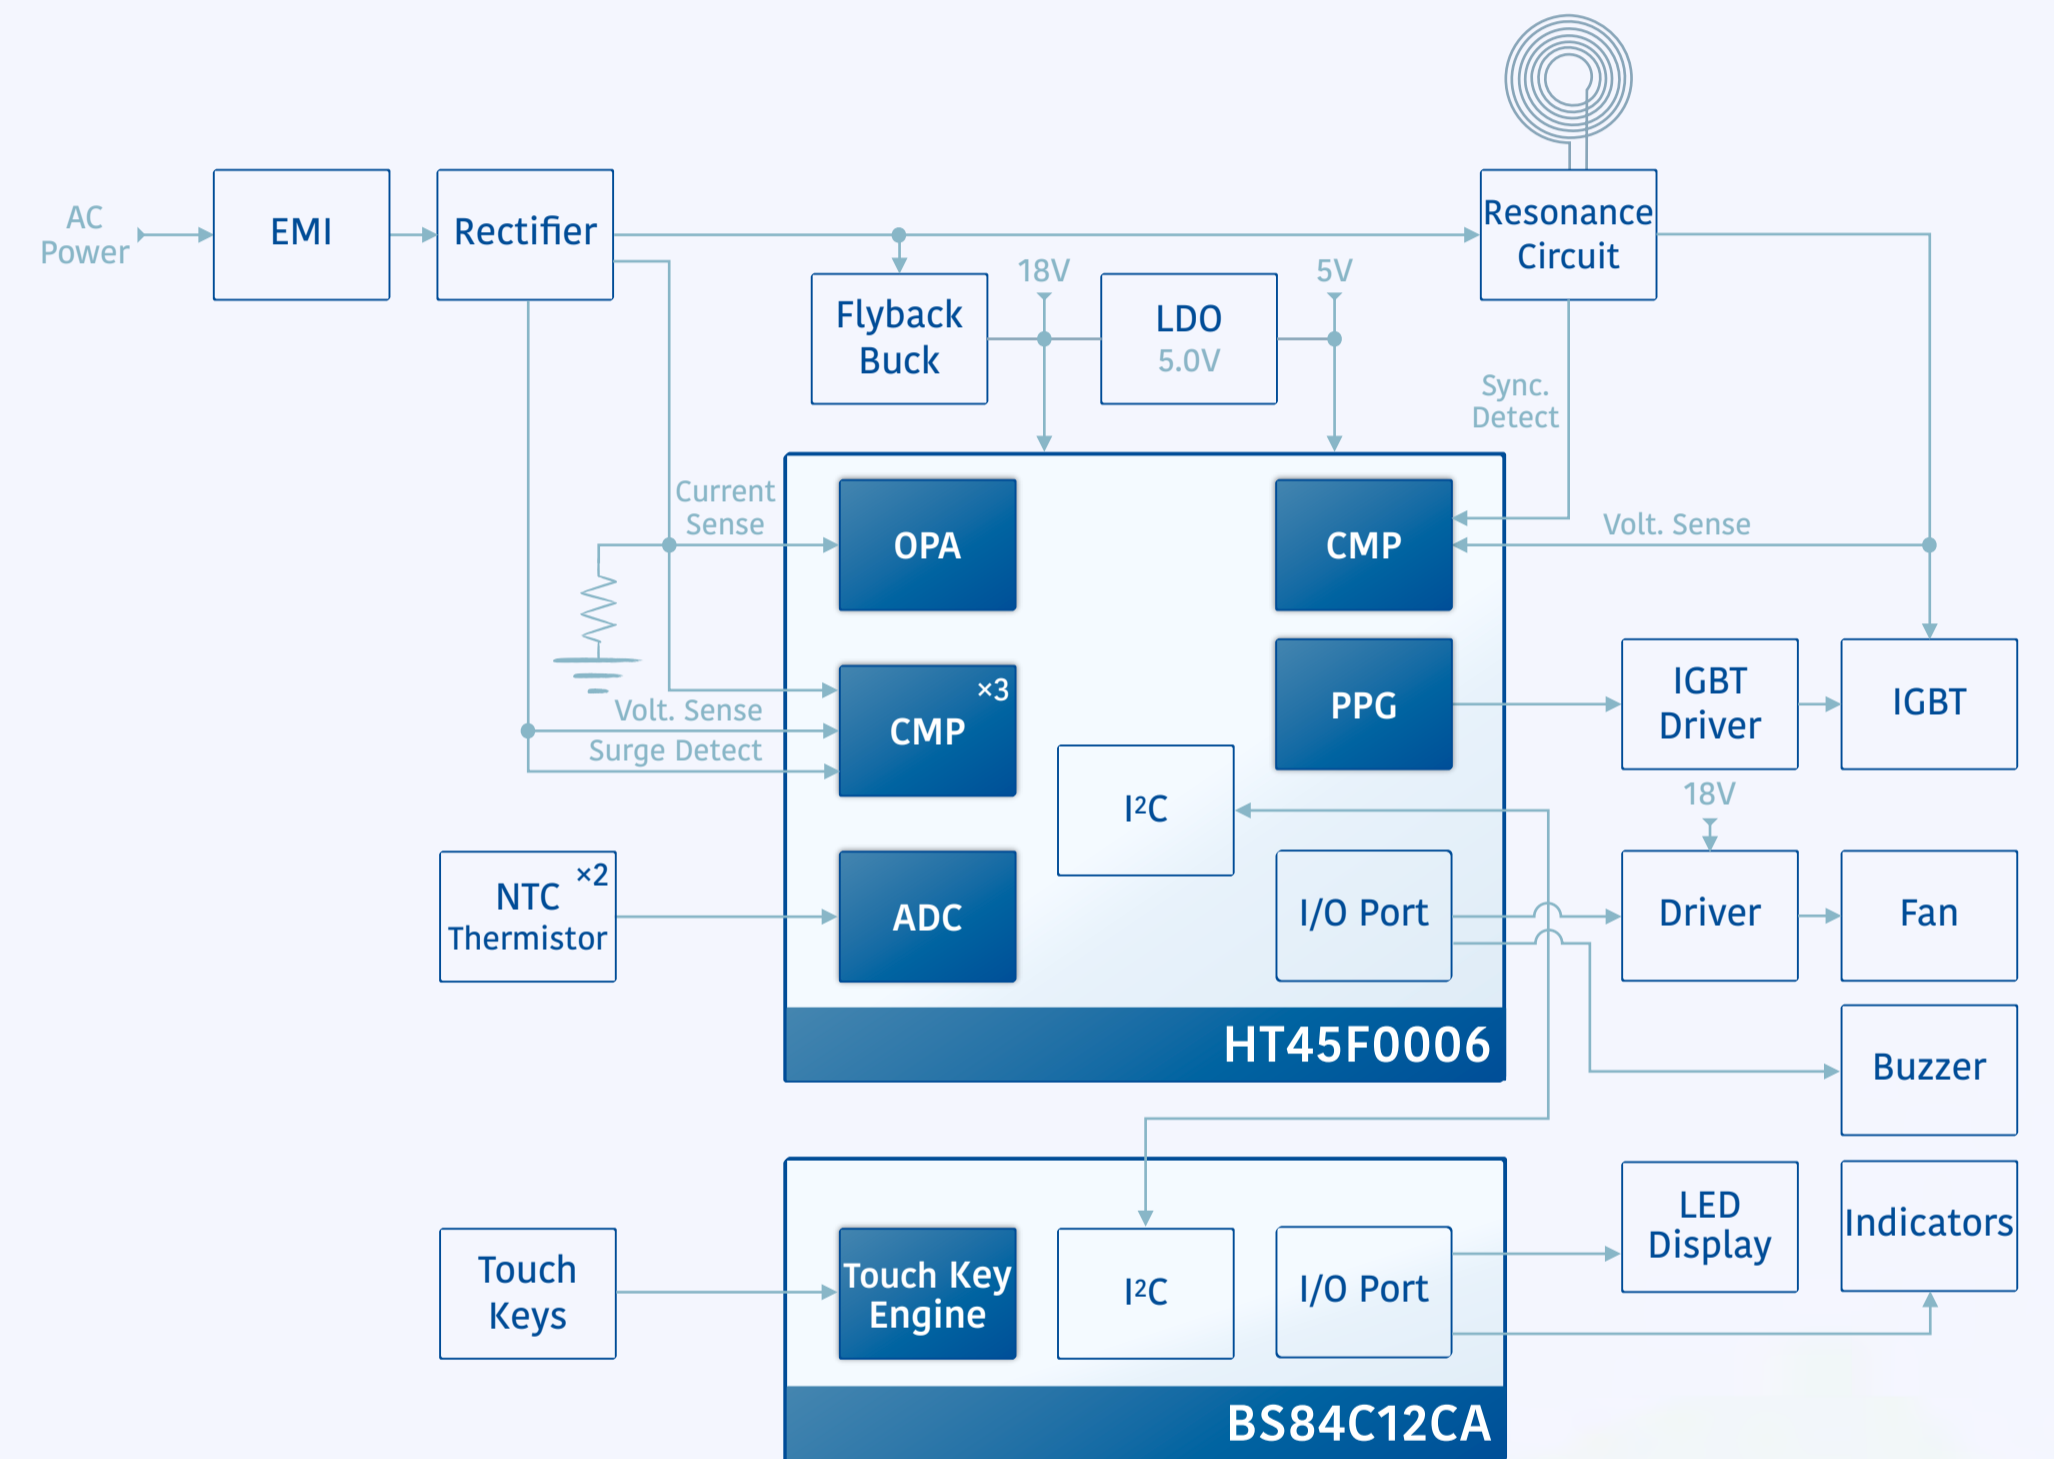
AC Power

EMI

Rectifier

Resonance Circuit

Flyback Buck

18V

LDO 5.0V

5V

Sync. Detect

Current Sense

OPA

CMP

Volt. Sense

CMP ×3

PPG

IGBT Driver

IGBT

Volt. Sense

Surge Detect

I²C

18V

NTC ×2 Thermistor

ADC

I/O Port

Driver

Fan

HT45F0006

Buzzer

Touch Keys

Touch Key Engine

I²C

I/O Port

LED Display

Indicators

BS84C12CA